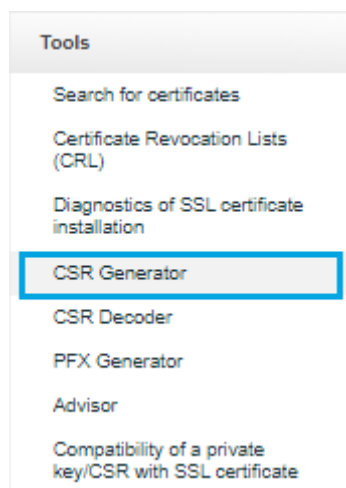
Tools

Search for certificates

Certificate Revocation Lists (CRL)

Diagnostics of SSL certificate installation

CSR Generator

CSR Decoder

PFX Generator

Advisor

Compatibility of a private key/CSR with SSL certificate